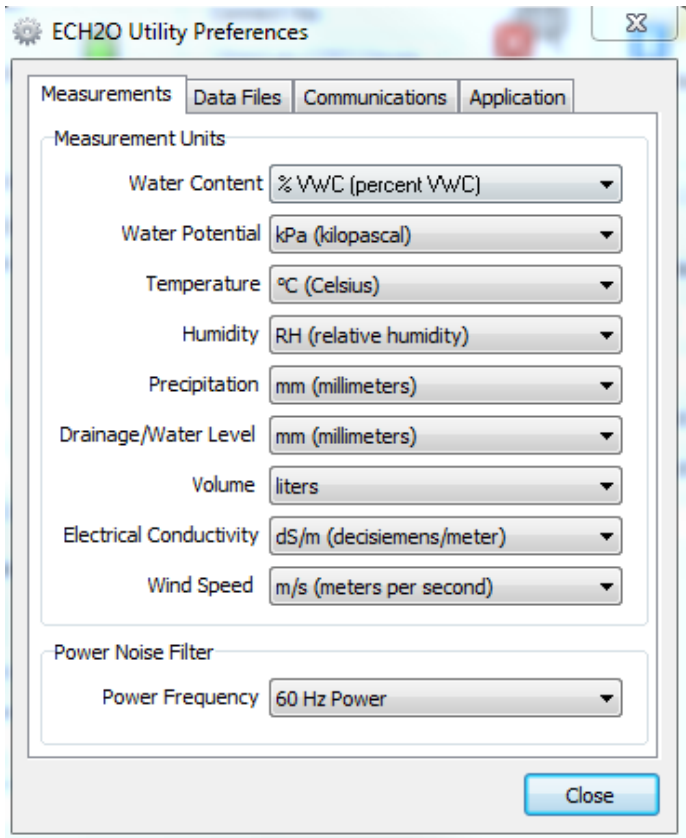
ECH2O Utility Preferences

Measurements | Data Files | Communications | Application

Measurement Units

Water Content % VWC (percent VWC)

Water Potential kPa (kilopascal)

Temperature °C (Celsius)

Humidity RH (relative humidity)

Precipitation mm (millimeters)

Drainage/Water Level mm (millimeters)

Volume liters

Electrical Conductivity dS/m (decisiemens/meter)

Wind Speed m/s (meters per second)

Power Noise Filter

Power Frequency 60 Hz Power

Close